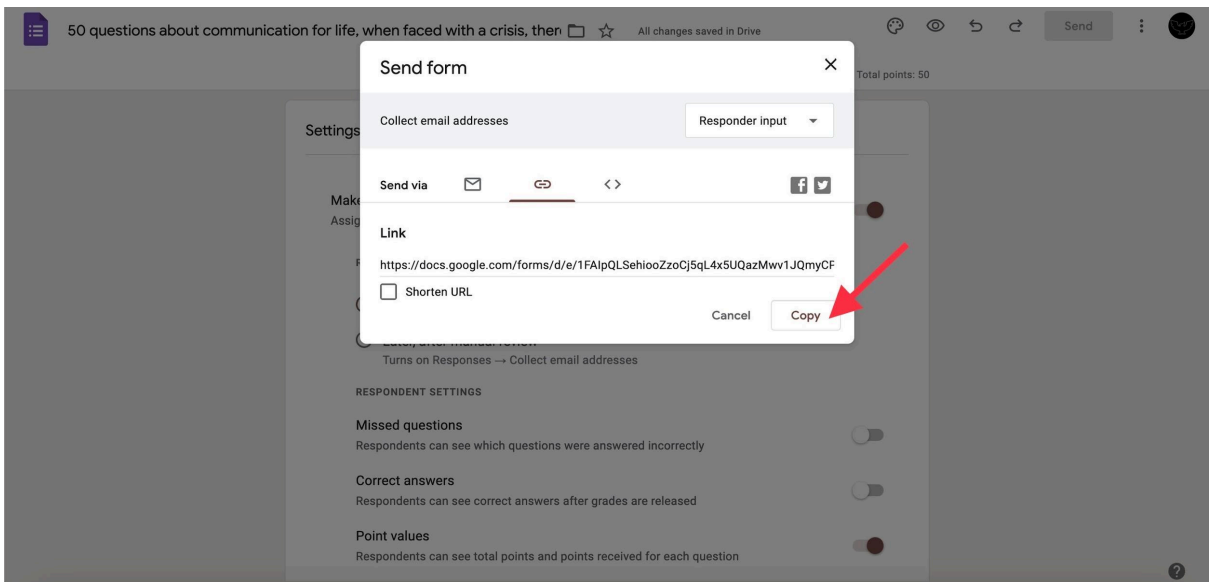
50 questions about communication for life, when faced with a crisis, ther All changes saved in Drive Send

Total points: 50

Settings

Make

Assig

Turns on Responses → Collect email addresses

RESPONDENT SETTINGS

Missed questions
Respondents can see which questions were answered incorrectly

Correct answers
Respondents can see correct answers after grades are released

Point values
Respondents can see total points and points received for each question

Send form

Collect email addresses Responder input

Send via

Link

https://docs.google.com/forms/d/e/1FAIpQLSehiooZzoCj5qL4x5UQazMwv1JQmyCF

Shorten URL

Cancel Copy